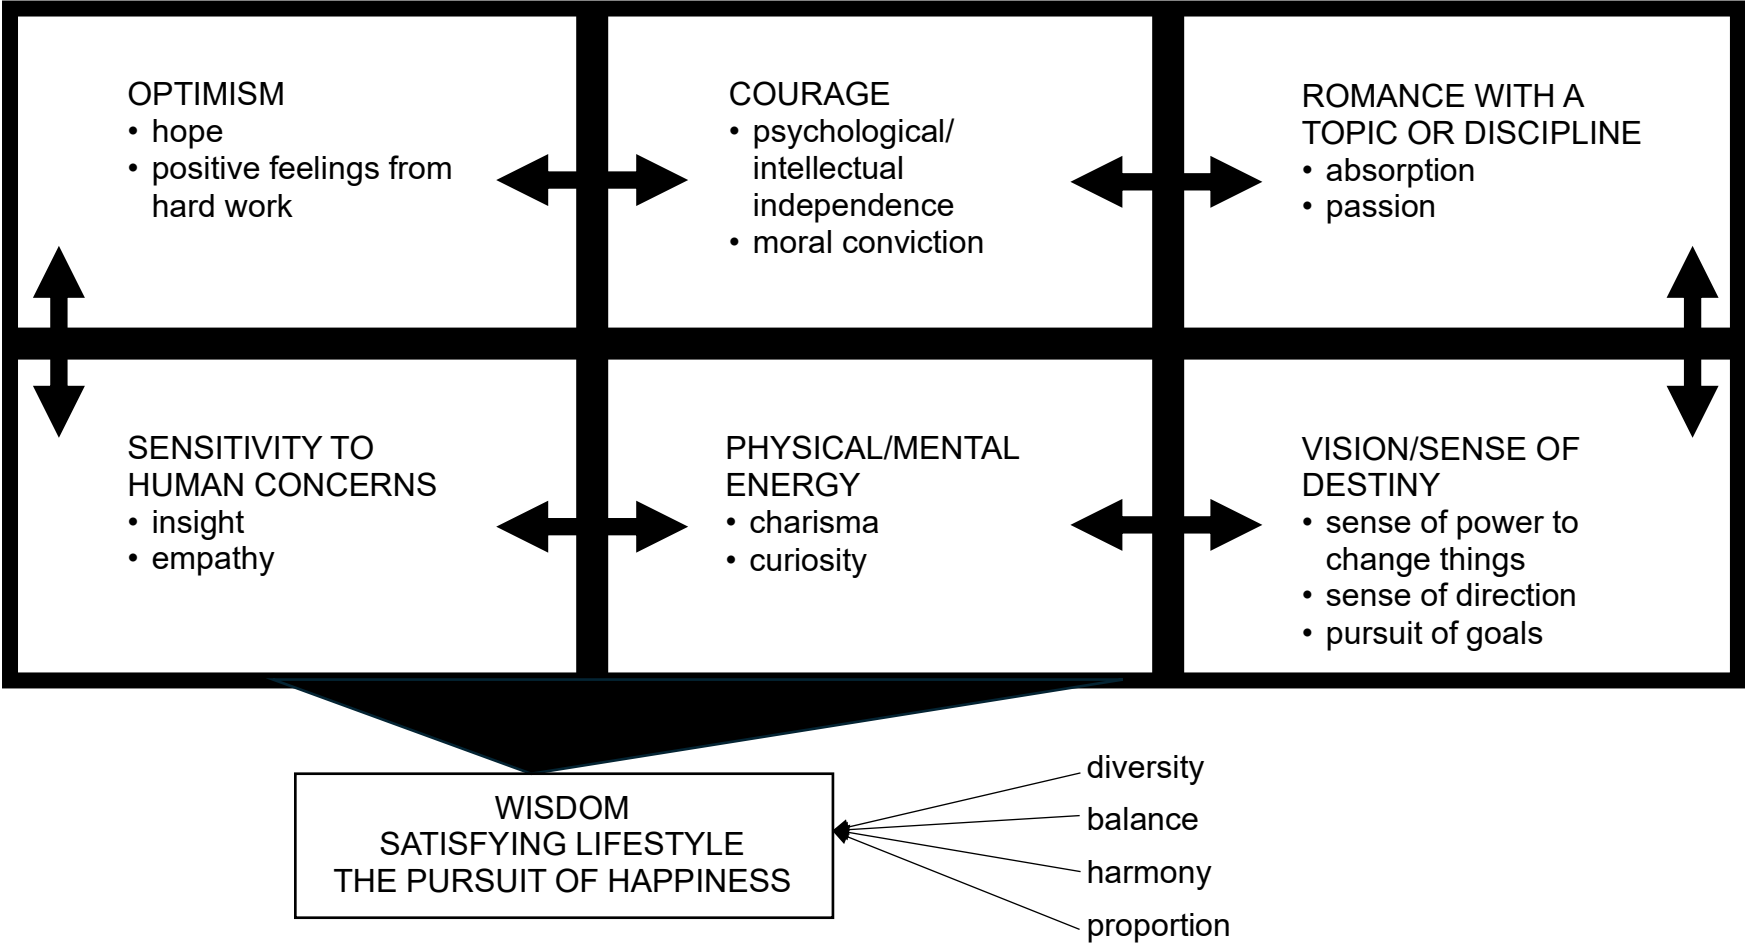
OPTIMISM
• hope
• positive feelings from hard work

COURAGE
• psychological/ intellectual independence
• moral conviction

ROMANCE WITH A TOPIC OR DISCIPLINE
• absorption
• passion

SENSITIVITY TO HUMAN CONCERNS
• insight
• empathy

PHYSICAL/MENTAL ENERGY
• charisma
• curiosity

VISION/SENSE OF DESTINY
• sense of power to change things
• sense of direction
• pursuit of goals

WISDOM
SATISFYING LIFESTYLE
THE PURSUIT OF HAPPINESS

diversity
balance
harmony
proportion